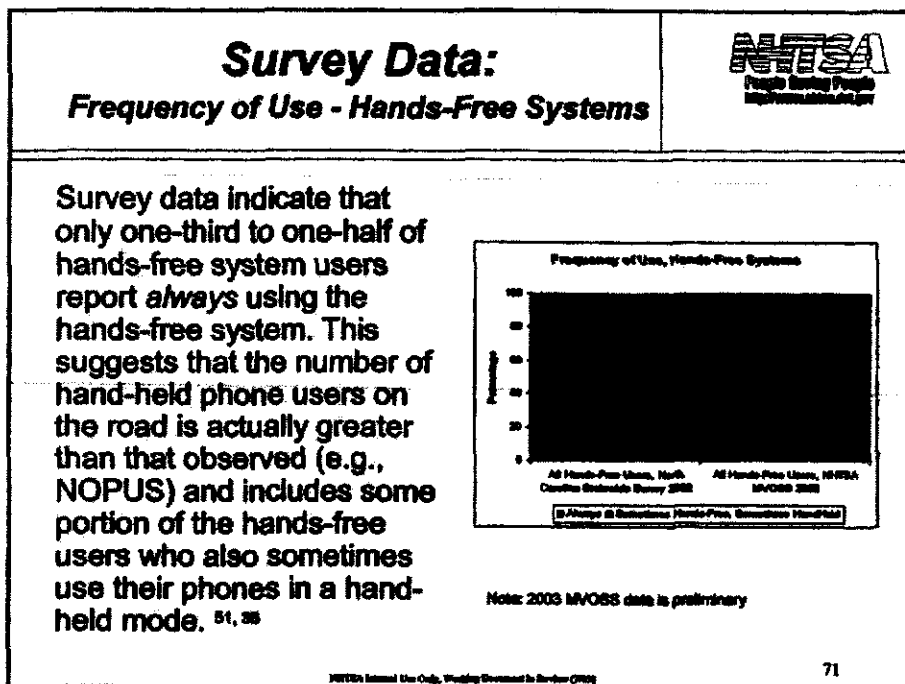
**Survey Data:**
**Frequency of Use - Hands-Free Systems**

NHTSA
People Saving People
http://www.nhtsa.dot.gov

Survey data indicate that only one-third to one-half of hands-free system users report *always* using the hands-free system. This suggests that the number of hand-held phone users on the road is actually greater than that observed (e.g., NOPUS) and includes some portion of the hands-free users who also sometimes use their phones in a hand-held mode. 51, 38

Frequency of Use, Hands-Free Systems

100
80
60
40
20
0

Percentage

All Hands-Free Users, North Carolina Statewide Survey 2002

All Hands-Free Users, NHTSA MVOSS 2003

Always | Sometimes Hands-Free, Sometimes Hand-Held

Note: 2003 MVOSS data is preliminary

NHTSA Internal Use Only, Working Document in Review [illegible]

71